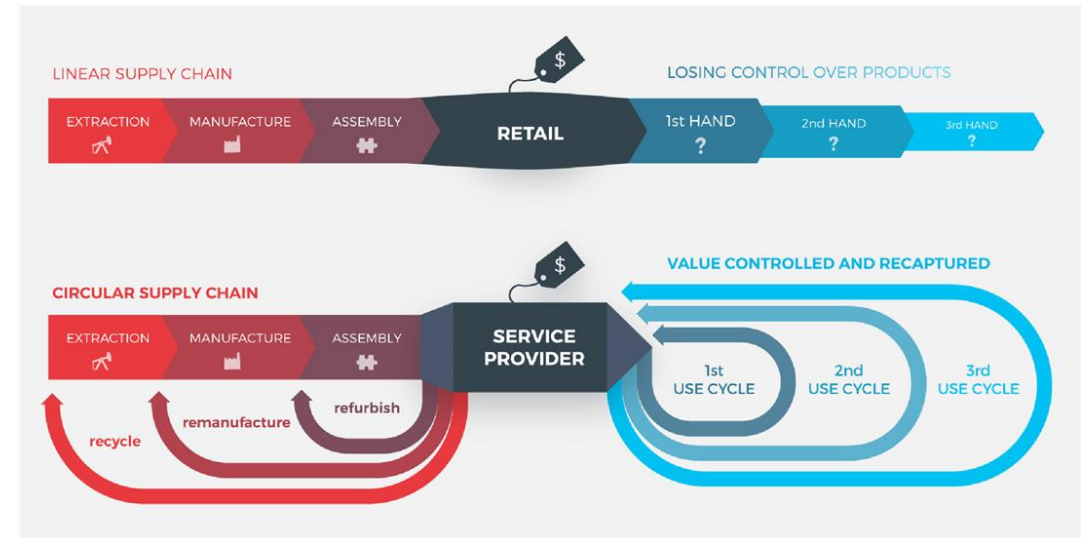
LINEAR SUPPLY CHAIN

$

LOSING CONTROL OVER PRODUCTS

EXTRACTION

MANUFACTURE

ASSEMBLY

RETAIL

1st HAND
?

2nd HAND
?

3rd HAND
?

$

VALUE CONTROLLED AND RECAPTURED

CIRCULAR SUPPLY CHAIN

EXTRACTION

MANUFACTURE

ASSEMBLY

SERVICE PROVIDER

1st USE CYCLE

2nd USE CYCLE

3rd USE CYCLE

refurbish

remanufacture

recycle